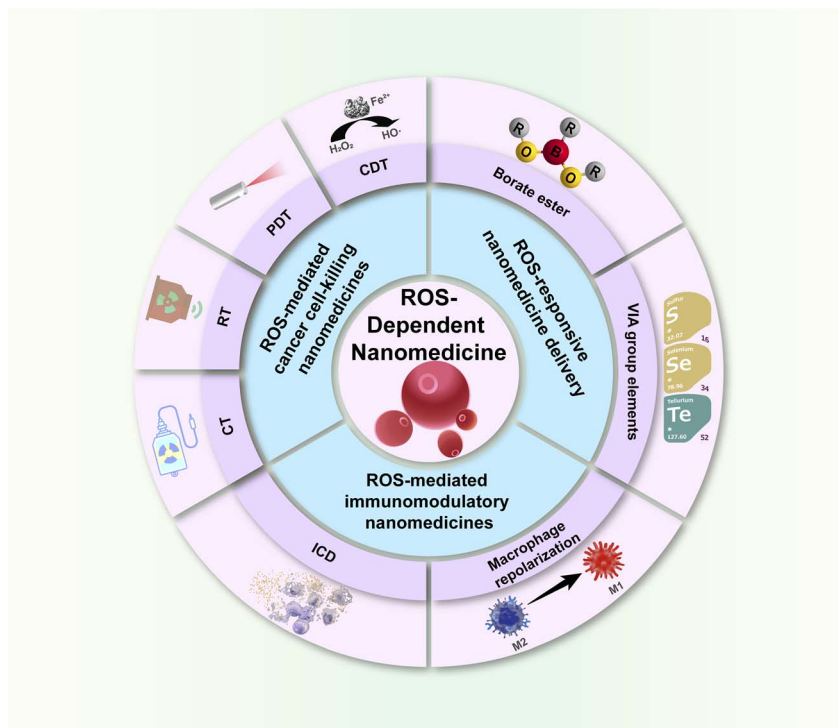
ROS-Dependent Nanomedicine

ROS-mediated cancer cell-killing nanomedicines

ROS-responsive nanomedicine delivery

ROS-mediated immunomodulatory nanomedicines

CDT

$Fe^{2+}$

$H_2O_2$

$HO\cdot$

PDT

RT

CT

ICD

Borate ester

R

O

B

O

R

O

R

VIA group elements

Sulfur
S
32.07
16

Selenium
Se
78.96
34

Tellurium
Te
127.60
52

Macrophage repolarization

M2

M1